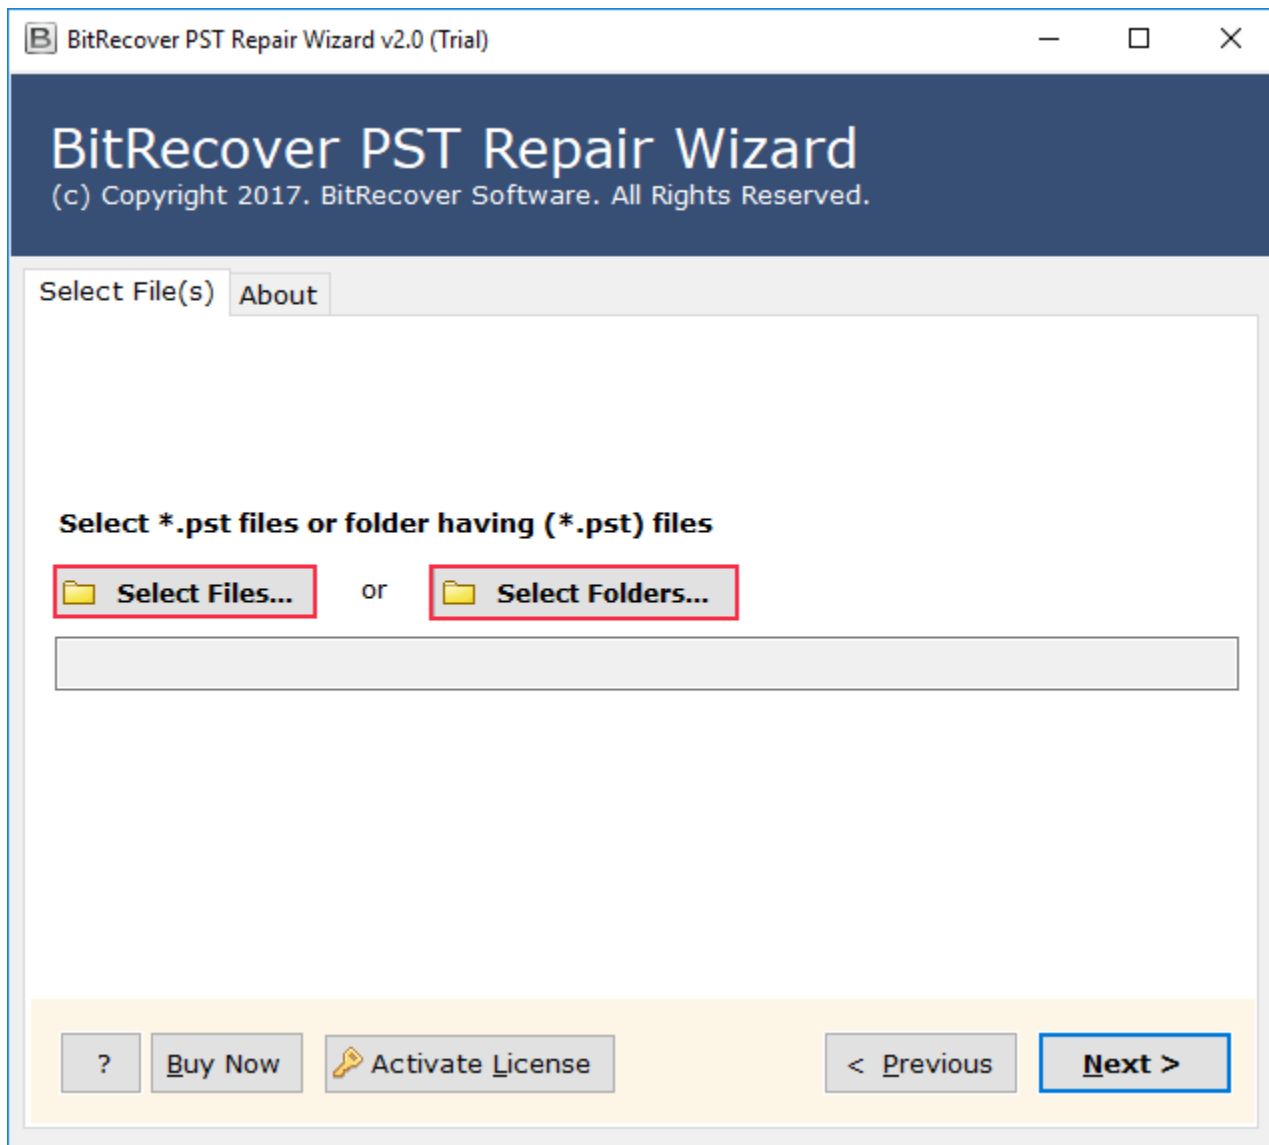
BitRecover PST Repair Wizard v2.0 (Trial)

BitRecover PST Repair Wizard
(c) Copyright 2017. BitRecover Software. All Rights Reserved.

Select File(s) About

Select *.pst files or folder having (*.pst) files

Select Files... or Select Folders...

? Buy Now Activate License < Previous Next >